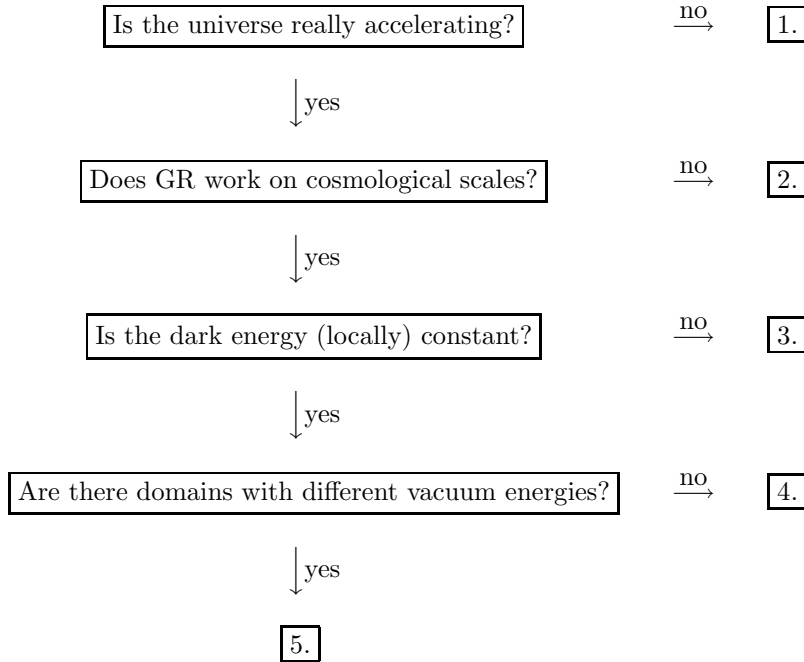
Is the universe really accelerating? $\xrightarrow{\text{no}}$ 1.

yes

Does GR work on cosmological scales? $\xrightarrow{\text{no}}$ 2.

yes

Is the dark energy (locally) constant? $\xrightarrow{\text{no}}$ 3.

yes

Are there domains with different vacuum energies? $\xrightarrow{\text{no}}$ 4.

yes

5.